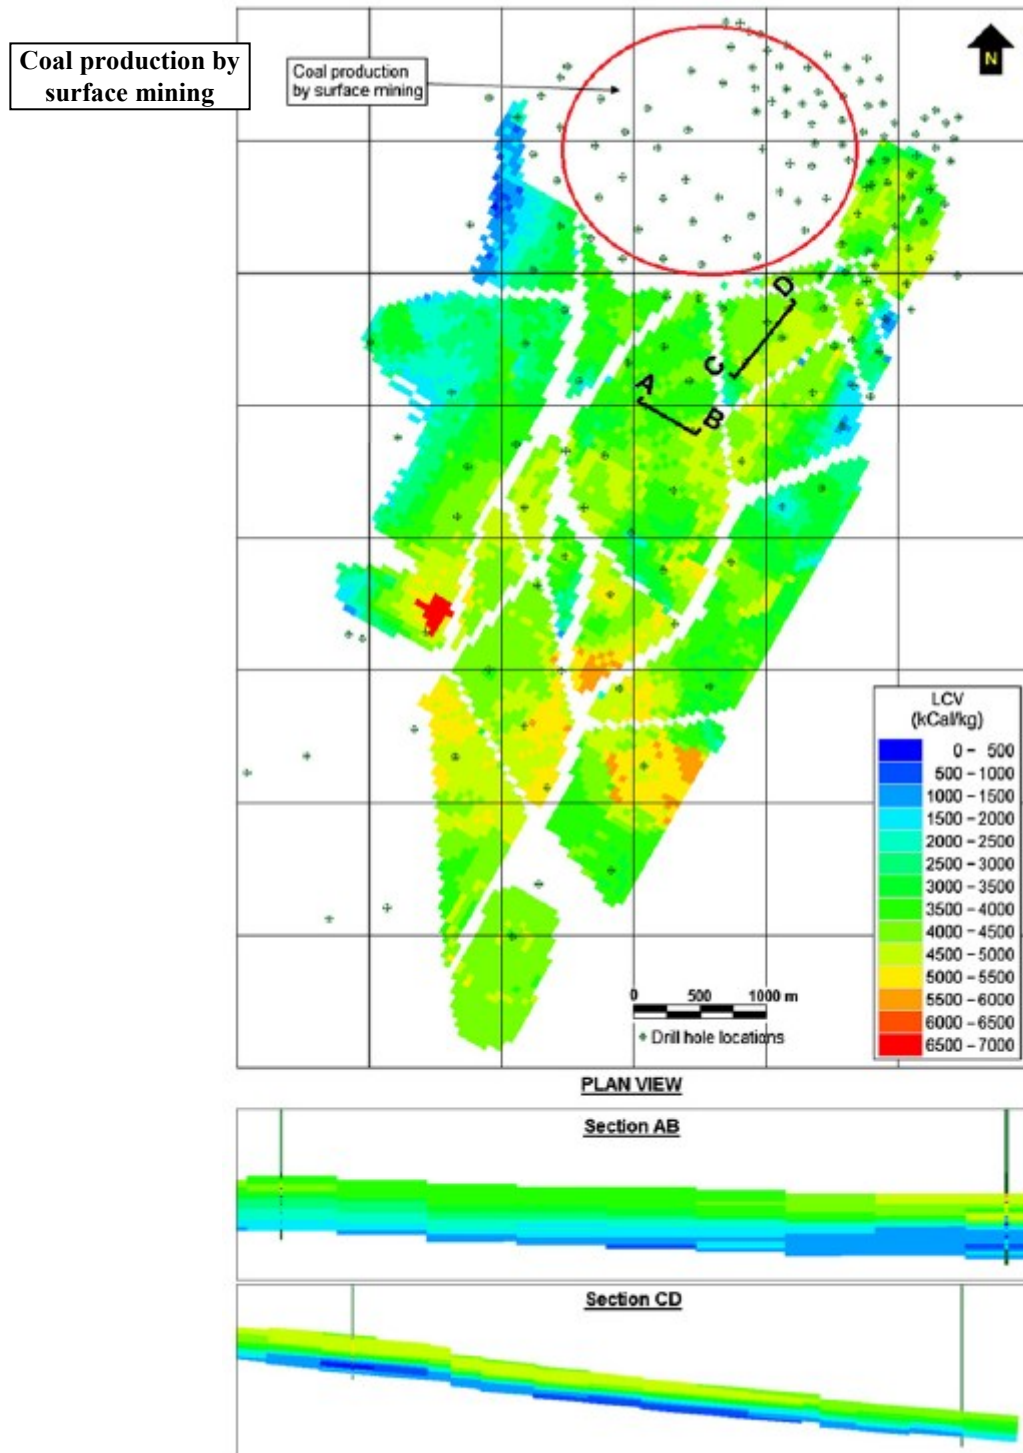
Coal production by surface mining

Coal production by surface mining

N

A

B

C

D

LCV (kCal/kg)

| |
|---|
| 0 – 500 |
| 500 – 1000 |
| 1000 – 1500 |
| 1500 – 2000 |
| 2000 – 2500 |
| 2500 – 3000 |
| 3000 – 3500 |
| 3500 – 4000 |
| 4000 – 4500 |
| 4500 – 5000 |
| 5000 – 5500 |
| 5500 – 6000 |
| 6000 – 6500 |
| 6500 – 7000 |

0 500 1000 m

Drill hole locations

PLAN VIEW

Section AB

Section CD